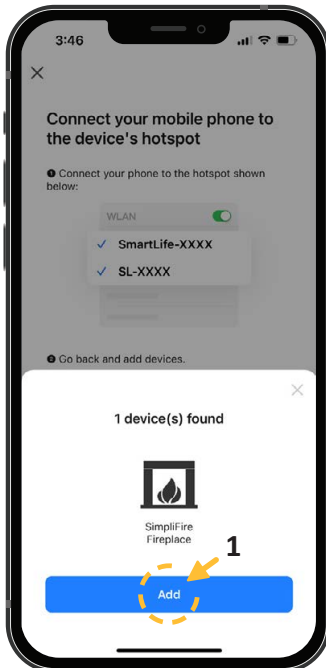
3:46

Connect your mobile phone to the device's hotspot

❶ Connect your phone to the hotspot shown below:

WLAN

SmartLife-XXXX

SL-XXXX

❷ Go back and add devices.

1 device(s) found

SimpliFire Fireplace

1

Add